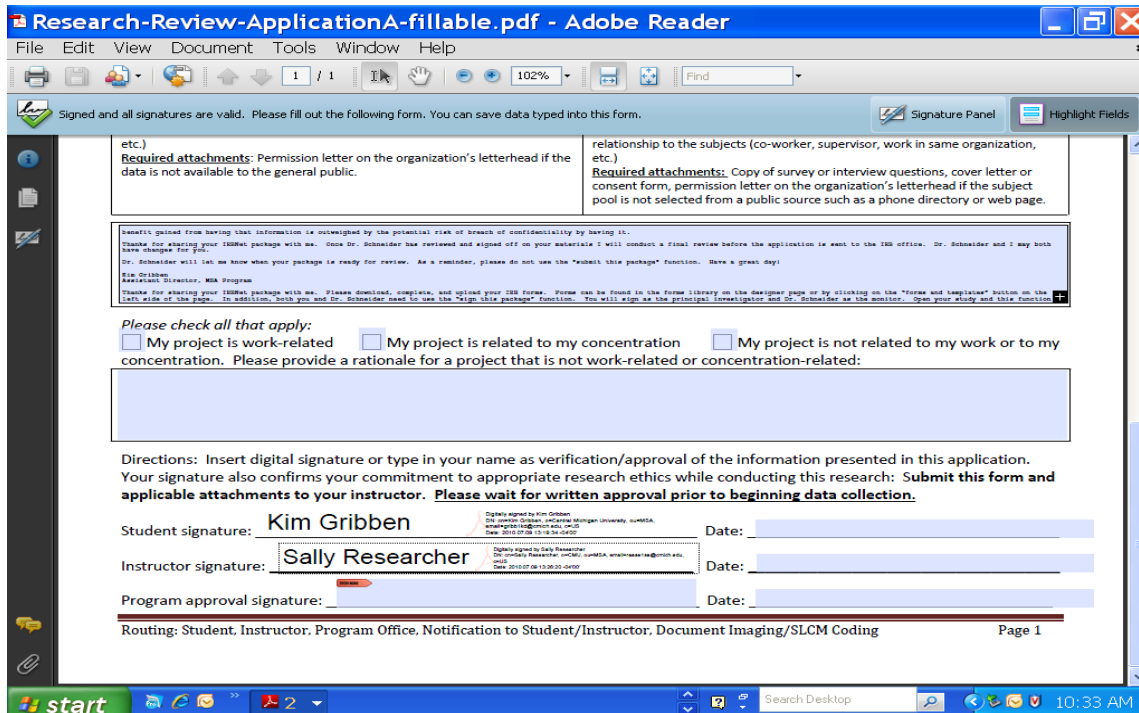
Research-Review-ApplicationA-fillable.pdf - Adobe Reader

File Edit View Document Tools Window Help

1 / 1 102% Find

Signed and all signatures are valid. Please fill out the following form. You can save data typed into this form.

Signature Panel Highlight Fields

etc.)
Required attachments: Permission letter on the organization's letterhead if the data is not available to the general public.

relationship to the subjects (co-worker, supervisor, work in same organization, etc.)
Required attachments: Copy of survey or interview questions, cover letter or consent form, permission letter on the organization's letterhead if the subject pool is not selected from a public source such as a phone directory or web page.

benefit gained from having that information is outweighed by the potential risk of breach of confidentiality by having it.

Thanks for sharing your IRBNet package with me. Once Dr. Schneider has reviewed and signed off on your materials I will conduct a final review before the application is sent to the IRB office. Dr. Schneider and I may both have changes for you.

Dr. Schneider will let me know when your package is ready for review. As a reminder, please do not use the "submit this package" function. Have a great day!

Kim Gribben
Assistant Director, MSA Program

Thanks for sharing your IRBNet package with me. Please download, complete, and upload your IRB forms. Forms can be found in the forms library on the designer page or by clicking on the "forms and templates" button on the left side of the page. In addition, both you and Dr. Schneider need to use the "sign this package" function. You will sign as the principal investigator and Dr. Schneider as the monitor. Open your study and this function

Please check all that apply:
My project is work-related My project is related to my concentration My project is not related to my work or to my concentration. Please provide a rationale for a project that is not work-related or concentration-related:

Directions: Insert digital signature or type in your name as verification/approval of the information presented in this application. Your signature also confirms your commitment to appropriate research ethics while conducting this research: Submit this form and applicable attachments to your instructor. Please wait for written approval prior to beginning data collection.

Student signature: Kim Gribben Digitally signed by Kim Gribben DN: cn=Kim Gribben, o=Central Michigan University, ou=MSA, email=gribb1kd@cmich.edu, c=US Date: 2010.07.09 13:19:34 -04'00' Date:

Instructor signature: Sally Researcher Digitally signed by Sally Researcher DN: cn=Sally Researcher, o=CMU, ou=MSA, email=resea1sa@cmich.edu, c=US Date: 2010.07.09 13:26:20 -04'00' Date:

Program approval signature: Date:

Routing: Student, Instructor, Program Office, Notification to Student/Instructor, Document Imaging/SLCM Coding Page 1

start 2 Search Desktop 10:33 AM